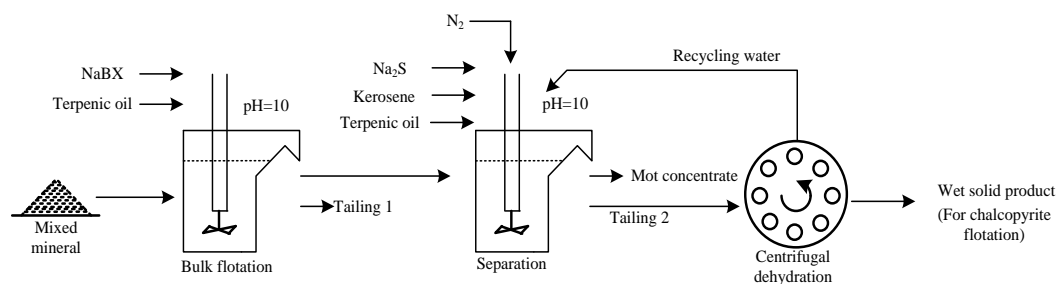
$N_2$

Recycling water

NaBX

Terpenic oil

pH=10

$Na_2S$

Kerosene

Terpenic oil

pH=10

Mixed mineral

Tailing 1

Mot concentrate

Tailing 2

Wet solid product
(For chalcopyrite flotation)

Bulk flotation

Separation

Centrifugal dehydration